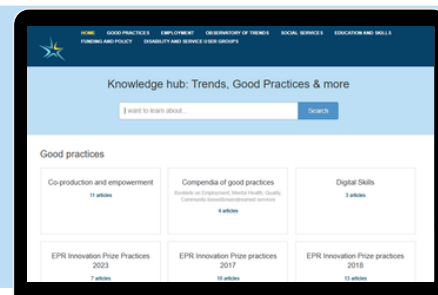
HOME GOOD PRACTICES EMPLOYMENT OBSERVATORY OF TRENDS SOCIAL SERVICES EDUCATION AND SKILLS FUNDING AND POLICY DISABILITY AND SERVICE USER GROUPS

Knowledge hub: Trends, Good Practices & more

I want to learn about...

Search

Good practices

Co-production and empowerment
11 articles

Compendia of good practices
Booklets on Employment, Mental Health, Quality, Community based/integrated services
4 articles

Digital Skills
3 articles

EPR Innovation Prize Practices 2023
7 articles

EPR Innovation Prize practices 2017
10 articles

EPR Innovation Prize practices 2018
13 articles